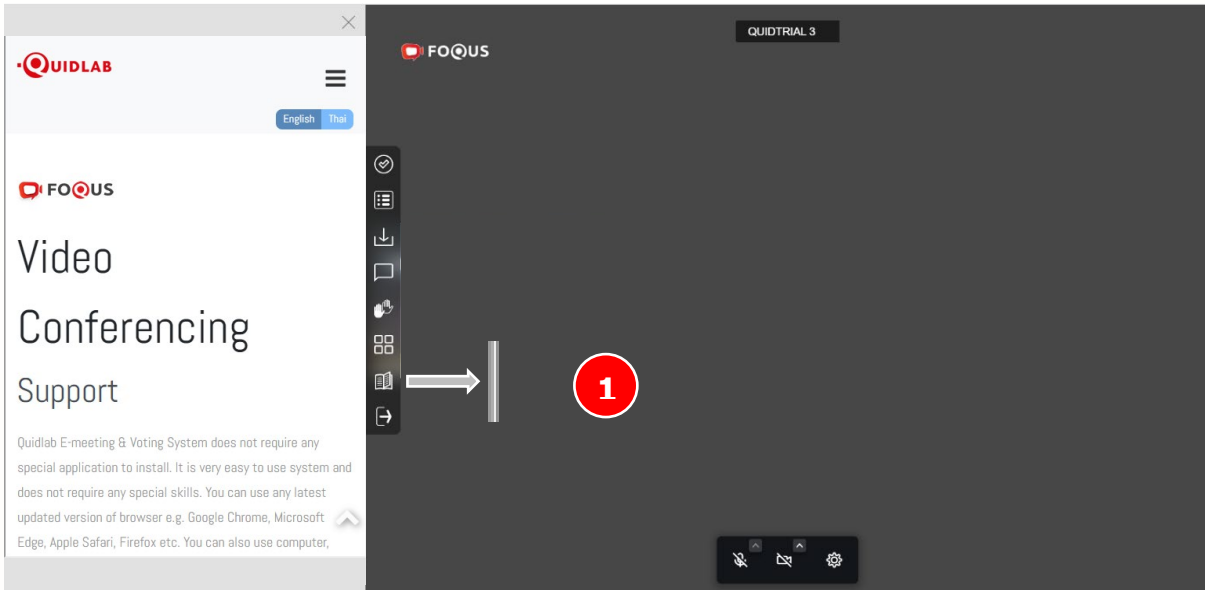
QUIDLAB

English Thai

FOQUS

Video

Conferencing

Support

Quidlab E-meeting & Voting System does not require any special application to install. It is very easy to use system and does not require any special skills. You can use any latest updated version of browser e.g. Google Chrome, Microsoft Edge, Apple Safari, Firefox etc. You can also use computer,

FOQUS

QUIDTRIAL 3

1